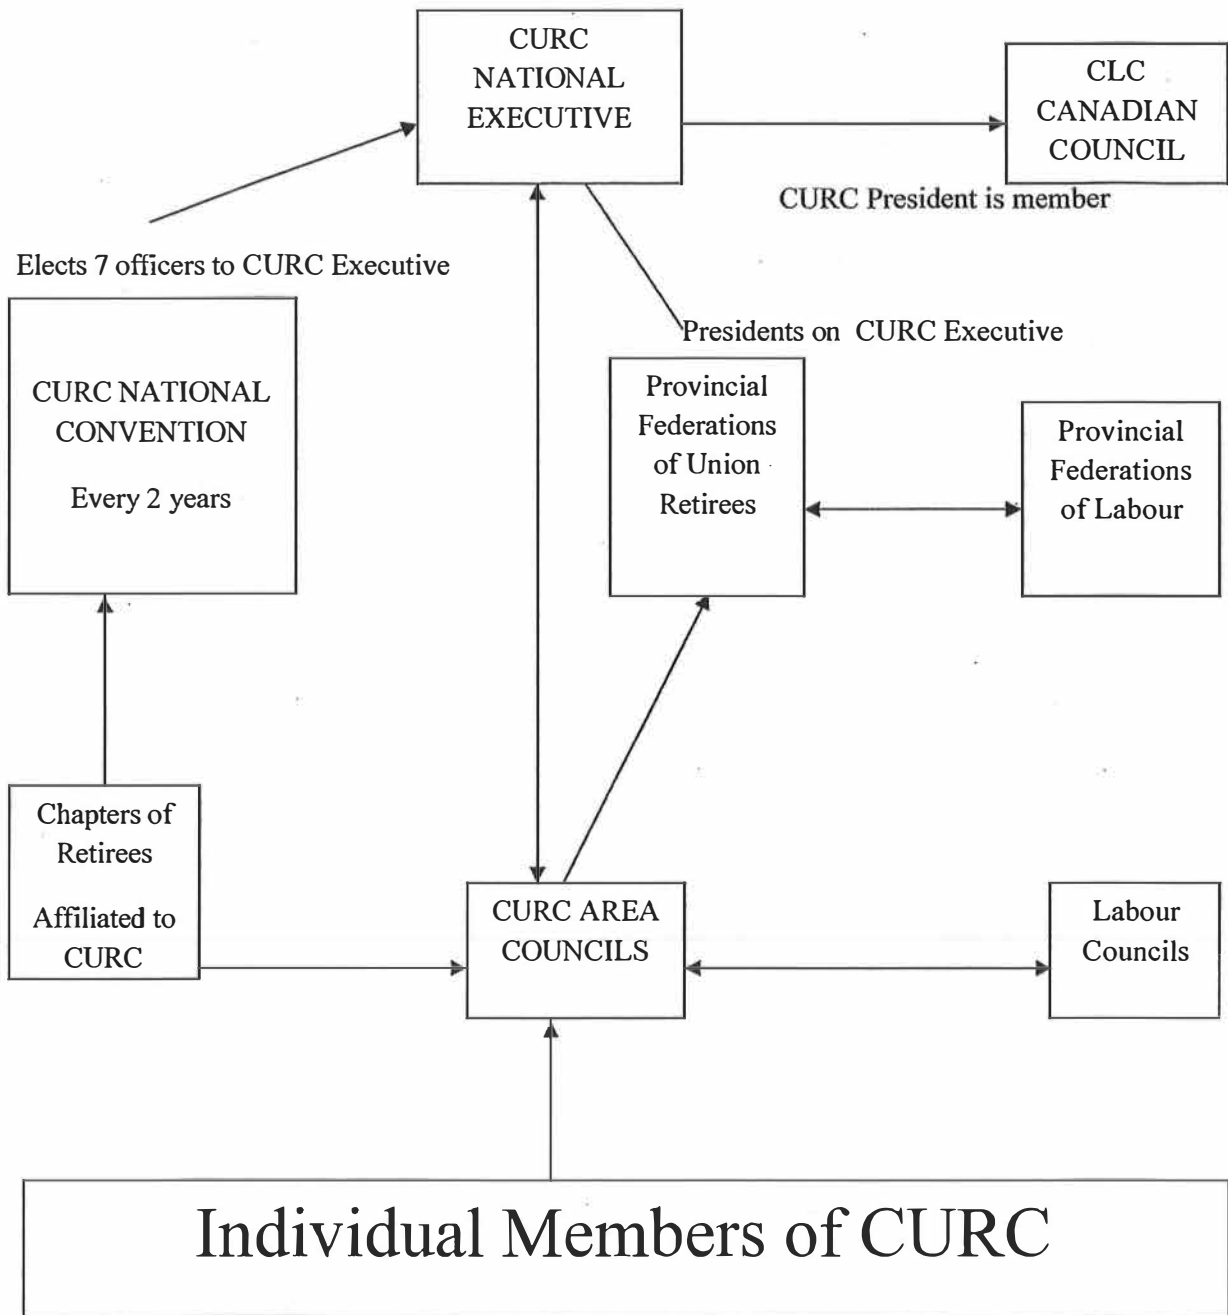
CURC NATIONAL EXECUTIVE

CLC CANADIAN COUNCIL

CURC President is member

Elects 7 officers to CURC Executive

Presidents on CURC Executive

CURC NATIONAL CONVENTION

Every 2 years

Provincial Federations of Union Retirees

Provincial Federations of Labour

Chapters of Retirees

Affiliated to CURC

CURC AREA COUNCILS

Labour Councils

Individual Members of CURC